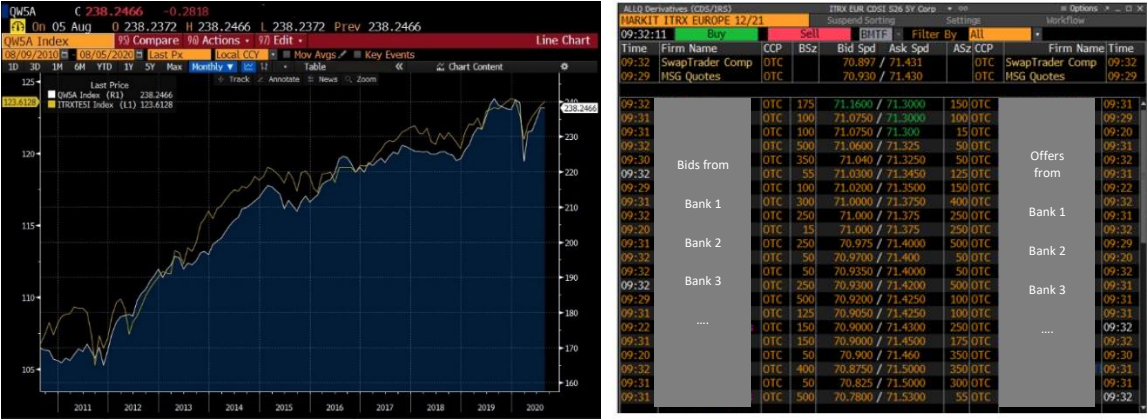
QWSA C 238.2466 -0.2818
On 05 Aug O 238.2372 H 238.2466 L 238.2372 Prev 238.2466
QWSA Index 95 Compare 96 Actions 97 Edit Line Chart
08/09/2010 - 08/05/2020 Last Px Local CCY Mov Avgs Key Events
1D 3D 1M 6M YTD 1Y 5Y Max Monthly Table Chart Content
Track Annotate News Zoom
Last Price
QWSA Index (R1) 238.2466
ITRXTESI Index (L1) 123.6128

125 123.6128 120 115 110 105
240 238.2466 230 220 210 200 190 180 170 160
2011 2012 2013 2014 2015 2016 2017 2018 2019 2020

ALLQ Derivatives (CDS/IRS) ITRX EUR CDSI S26 5Y Corp Options
MARKIT ITRX EUROPE 12/21 Suspend Sorting Settings Workflow
09:32:11 Buy Sell BMTF Filter By All

| Time | Firm Name | CCP | BSz | Bid Spd | Ask Spd | ASz | CCP | Firm Name | Time |
|---|---|---|---|---|---|---|---|---|---|
| 09:32 | SwapTrader Comp | OTC | | 70.897 / 71.431 | | | OTC | SwapTrader Comp | 09:32 |
| 09:29 | MSG Quotes | OTC | | 70.930 / 71.430 | | | OTC | MSG Quotes | 09:29 |
| 09:32 | | OTC | 175 | 71.1600 / 71.3000 | | 150 | OTC | | 09:31 |
| 09:31 | | OTC | 100 | 71.0750 / 71.3000 | | 100 | OTC | | 09:29 |
| 09:31 | | OTC | 100 | 71.0750 / 71.300 | | 15 | OTC | | 09:20 |
| 09:32 | | OTC | 500 | 71.0600 / 71.325 | | 50 | OTC | | 09:31 |
| 09:30 | | OTC | 350 | 71.040 / 71.3250 | | 50 | OTC | | 09:32 |
| 09:32 | | OTC | 55 | 71.0300 / 71.3450 | | 125 | OTC | | 09:31 |
| 09:29 | | OTC | 100 | 71.0200 / 71.3500 | | 150 | OTC | | 09:22 |
| 09:31 | | OTC | 300 | 71.0000 / 71.3750 | | 400 | OTC | | 09:32 |
| 09:32 | | OTC | 250 | 71.000 / 71.375 | | 250 | OTC | | 09:31 |
| 09:20 | | OTC | 15 | 71.000 / 71.375 | | 250 | OTC | | 09:31 |
| 09:31 | | OTC | 250 | 70.975 / 71.4000 | | 500 | OTC | | 09:31 |
| 09:32 | | OTC | 50 | 70.9700 / 71.400 | | 50 | OTC | | 09:32 |
| 09:31 | | OTC | 50 | 70.9350 / 71.4000 | | 50 | OTC | | 09:31 |
| 09:32 | | OTC | 250 | 70.9300 / 71.4200 | | 500 | OTC | | 09:31 |
| 09:29 | | OTC | 500 | 70.9200 / 71.4250 | | 100 | OTC | | 09:31 |
| 09:31 | | OTC | 125 | 70.9050 / 71.4250 | | 100 | OTC | | 09:31 |
| 09:32 | | OTC | 150 | 70.9000 / 71.4250 | | 250 | OTC | | 09:32 |
| 09:22 | | OTC | 150 | 70.9000 / 71.4300 | | 250 | OTC | | 09:32 |
| 09:31 | | OTC | 150 | 70.9000 / 71.4500 | | 175 | OTC | | 09:31 |
| 09:20 | | OTC | 50 | 70.900 / 71.460 | | 350 | OTC | | 09:30 |
| 09:32 | | OTC | 400 | 70.8750 / 71.5000 | | 350 | OTC | | 09:32 |
| 09:31 | | OTC | 50 | 70.825 / 71.5000 | | 300 | OTC | | 09:31 |
| 09:31 | | OTC | 500 | 70.7800 / 71.5300 | | 55 | OTC | | 09:32 |

Bids from

Bank 1

Bank 2

Bank 3

....

Offers from

Bank 1

Bank 2

Bank 3

....